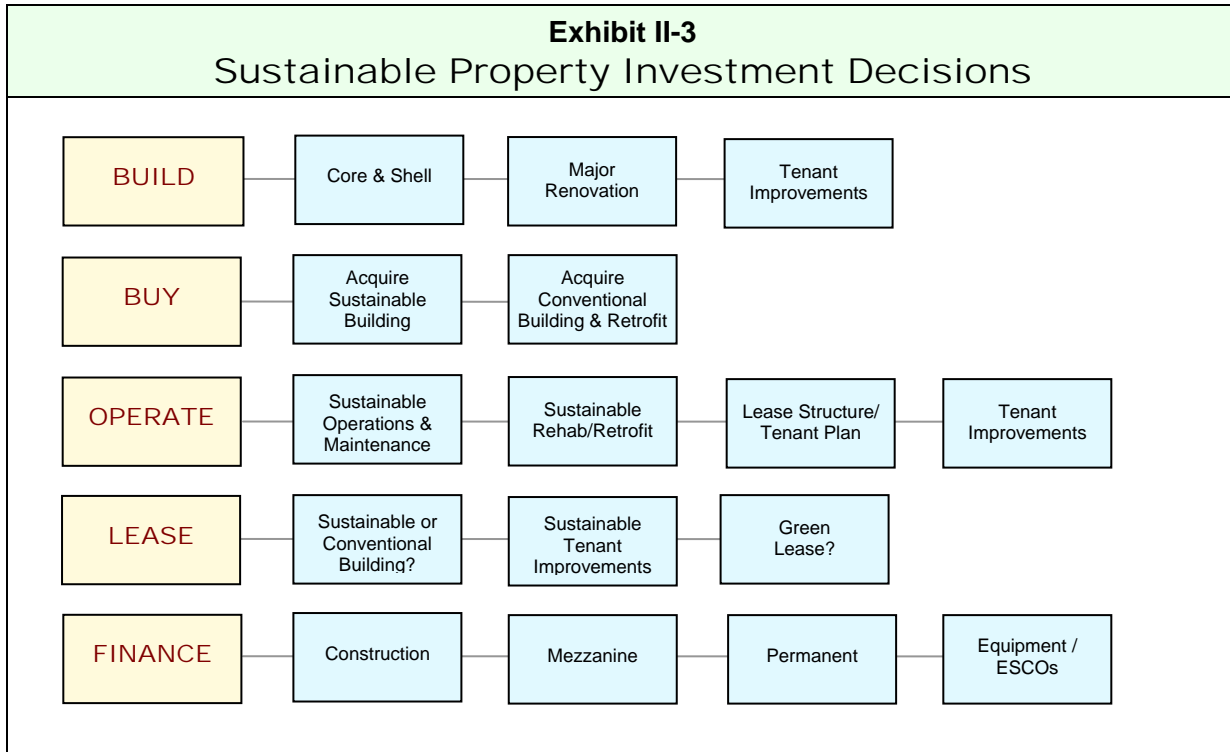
Exhibit II-3
Sustainable Property Investment Decisions

BUILD
Core & Shell
Major Renovation
Tenant Improvements

BUY
Acquire Sustainable Building
Acquire Conventional Building & Retrofit

OPERATE
Sustainable Operations & Maintenance
Sustainable Rehab/Retrofit
Lease Structure/ Tenant Plan
Tenant Improvements

LEASE
Sustainable or Conventional Building?
Sustainable Tenant Improvements
Green Lease?

FINANCE
Construction
Mezzanine
Permanent
Equipment / ESCOs